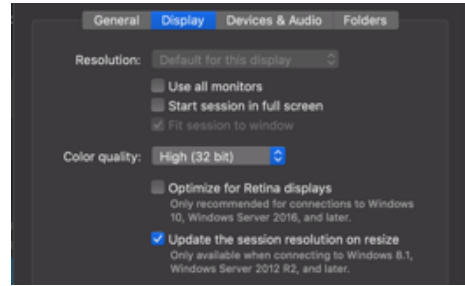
General Display Devices & Audio Folders

Resolution: Default for this display

Use all monitors

Start session in full screen

Fit session to window

Color quality: High (32 bit)

Optimize for Retina displays

Only recommended for connections to Windows 10, Windows Server 2016, and later.

Update the session resolution on resize

Only available when connecting to Windows 8.1, Windows Server 2012 R2, and later.